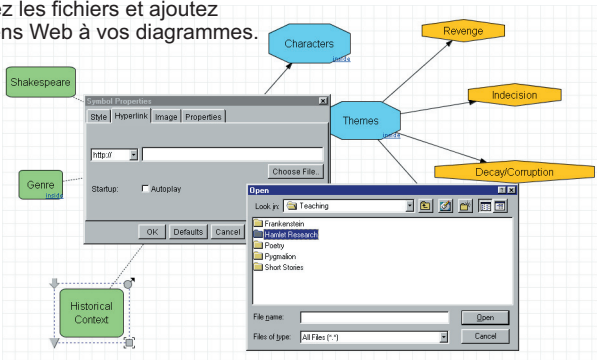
ez les fichiers et ajoutez
ns Web à vos diagrammes.

Characters

Revenge

Shakespeare

Symbol Properties

Style | Hyperlink | Image | Properties

Themes

Indecision

http://

Choose File...

Decay/Corruption

Genre

Startup: Autoplay

OK | Defaults | Cancel

Open

Look in: Teaching

Frankenstein
Hamlet Research
Poetry
Pygmalion
Short Stories

Historical Context

File name:

Files of type: All Files (*.*)

Open

Cancel